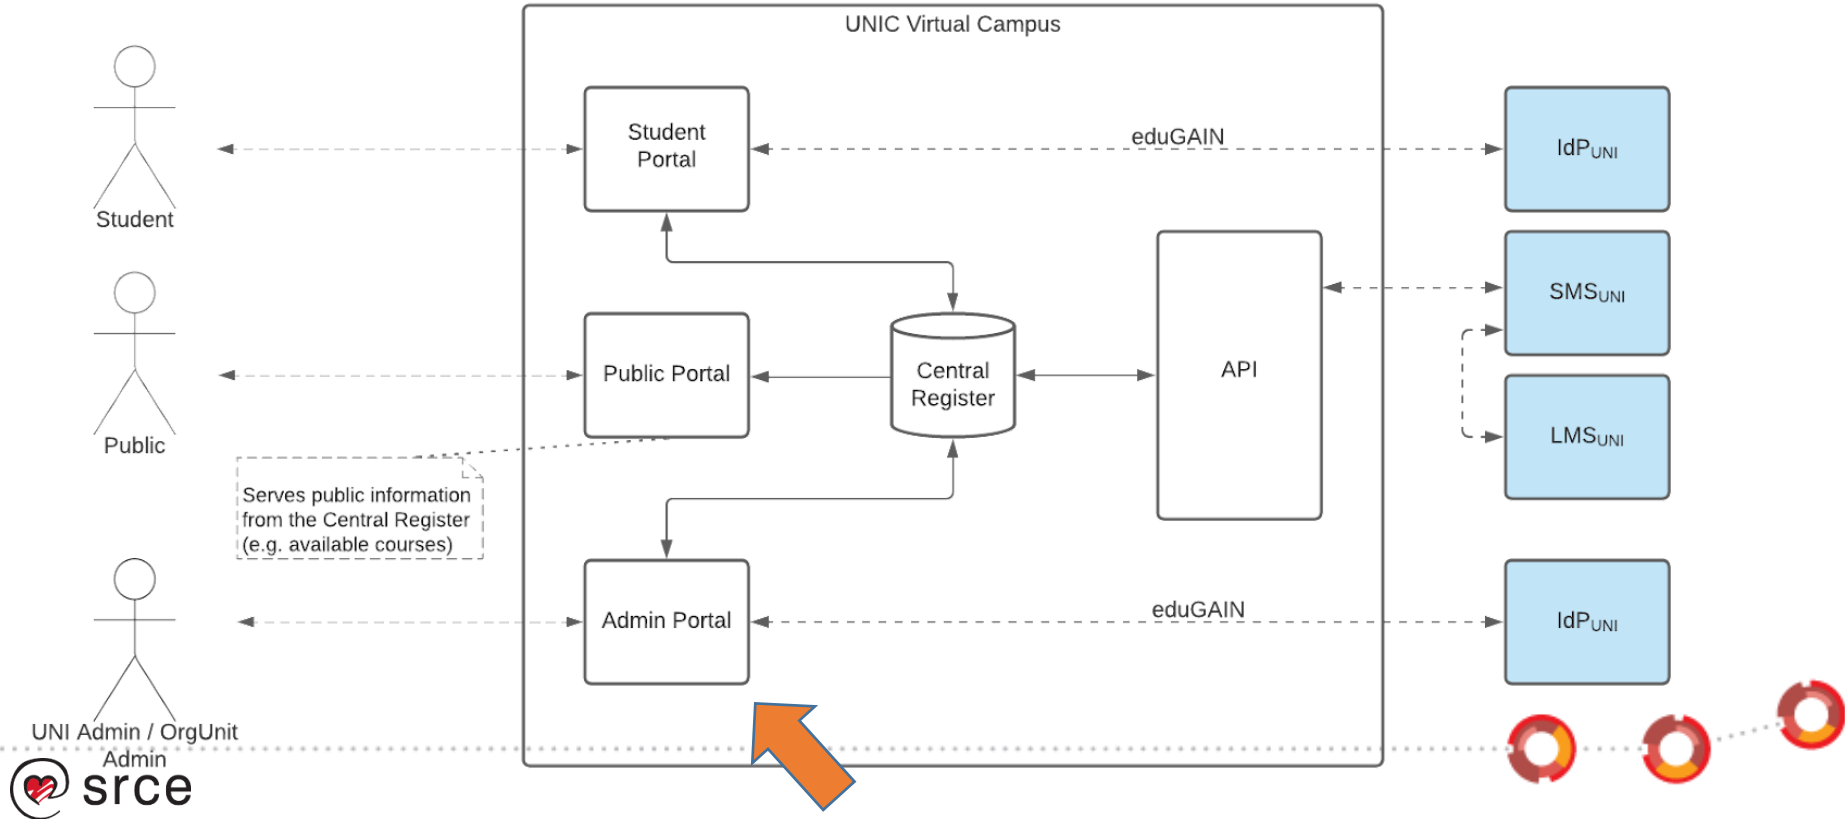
UNIC Virtual Campus

Student

Public

UNI Admin / OrgUnit Admin

Student Portal

Public Portal

Admin Portal

Central Register

API

eduGAIN

eduGAIN

$IdP_{UNI}$

$SMS_{UNI}$

$LMS_{UNI}$

$IdP_{UNI}$

Serves public information from the Central Register (e.g. available courses)

srce